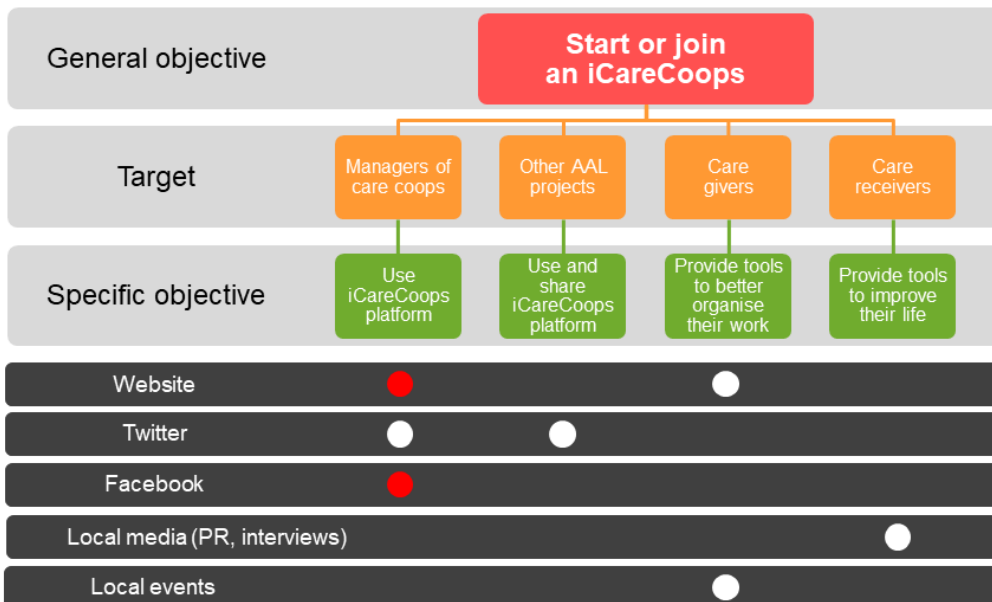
General objective

Start or join an iCareCoops

Target

Managers of care coops

Other AAL projects

Care givers

Care receivers

Specific objective

Use iCareCoops platform

Use and share iCareCoops platform

Provide tools to better organise their work

Provide tools to improve their life

Website

Twitter

Facebook

Local media (PR, interviews)

Local events